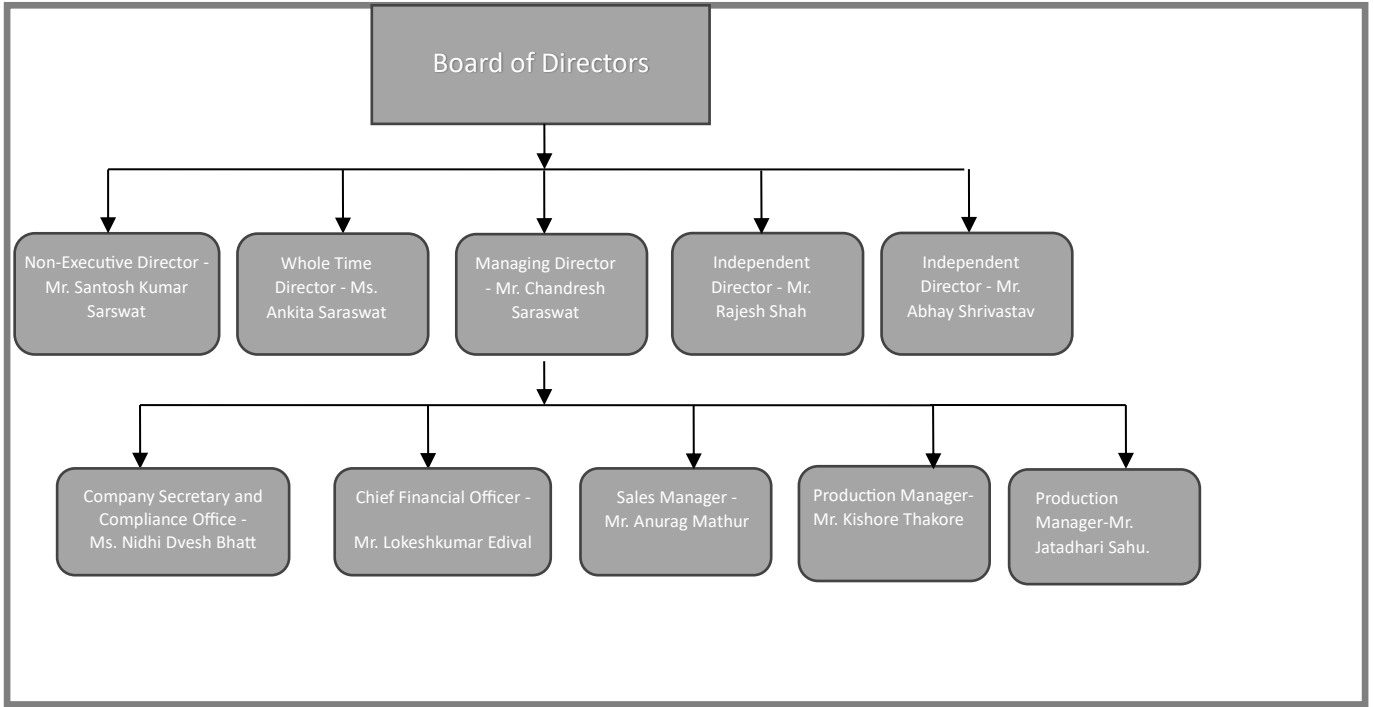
Board of Directors

Non-Executive Director - Mr. Santosh Kumar Sarswat

Whole Time Director - Ms. Ankita Saraswat

Managing Director - Mr. Chandresh Saraswat

Independent Director - Mr. Rajesh Shah

Independent Director - Mr. Abhay Shrivastav

Company Secretary and Compliance Office - Ms. Nidhi Dvesh Bhatt

Chief Financial Officer - Mr. Lokeshkumar Edival

Sales Manager - Mr. Anurag Mathur

Production Manager- Mr. Kishore Thakore

Production Manager-Mr. Jatadhari Sahu.